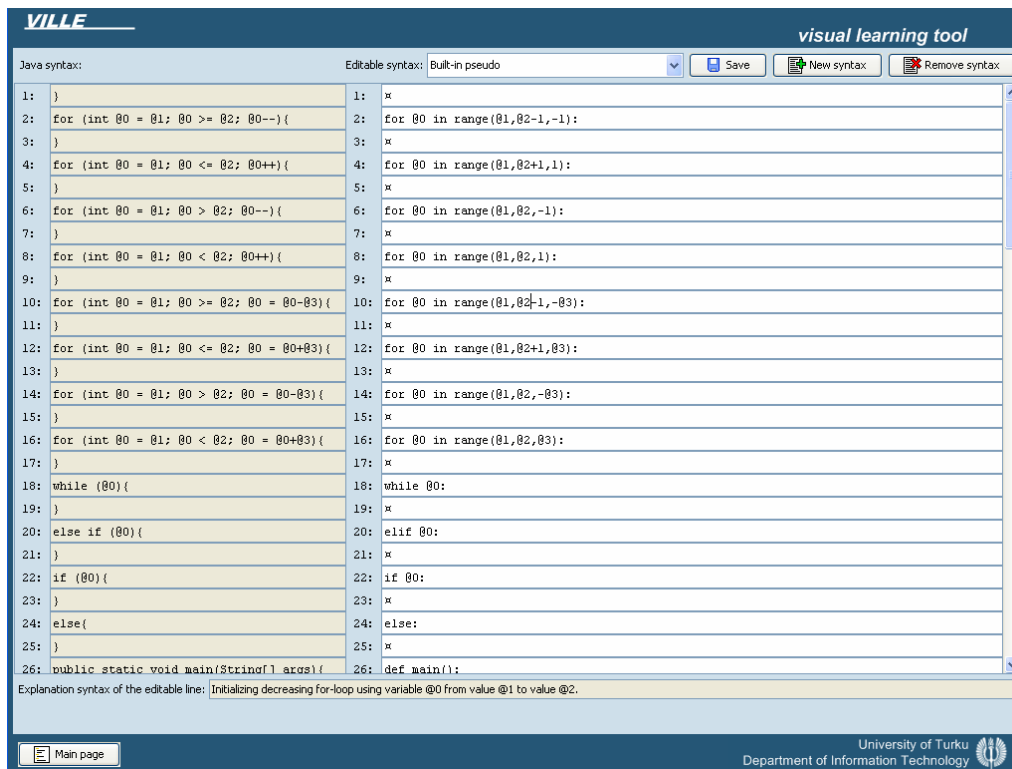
VILLE

visual learning tool

Java syntax:

Editable syntax: Built-in pseudo

Save

New syntax

Remove syntax

| | Java | | Editable |
|---|---|---|---|
| 1: | } | 1: | ¤ |
| 2: | for (int @0 = @1; @0 >= @2; @0--){ | 2: | for @0 in range(@1,@2-1,-1): |
| 3: | } | 3: | ¤ |
| 4: | for (int @0 = @1; @0 <= @2; @0++){ | 4: | for @0 in range(@1,@2+1,1): |
| 5: | } | 5: | ¤ |
| 6: | for (int @0 = @1; @0 > @2; @0--){ | 6: | for @0 in range(@1,@2,-1): |
| 7: | } | 7: | ¤ |
| 8: | for (int @0 = @1; @0 < @2; @0++){ | 8: | for @0 in range(@1,@2,1): |
| 9: | } | 9: | ¤ |
| 10: | for (int @0 = @1; @0 >= @2; @0 = @0-@3){ | 10: | for @0 in range(@1,@2-1,-@3): |
| 11: | } | 11: | ¤ |
| 12: | for (int @0 = @1; @0 <= @2; @0 = @0+@3){ | 12: | for @0 in range(@1,@2+1,@3): |
| 13: | } | 13: | ¤ |
| 14: | for (int @0 = @1; @0 > @2; @0 = @0-@3){ | 14: | for @0 in range(@1,@2,-@3): |
| 15: | } | 15: | ¤ |
| 16: | for (int @0 = @1; @0 < @2; @0 = @0+@3){ | 16: | for @0 in range(@1,@2,@3): |
| 17: | } | 17: | ¤ |
| 18: | while (@0){ | 18: | while @0: |
| 19: | } | 19: | ¤ |
| 20: | else if (@0){ | 20: | elif @0: |
| 21: | } | 21: | ¤ |
| 22: | if (@0){ | 22: | if @0: |
| 23: | } | 23: | ¤ |
| 24: | else{ | 24: | else: |
| 25: | } | 25: | ¤ |
| 26: | public static void main(String[] args){ | 26: | def main(): |

Explanation syntax of the editable line: Initializing decreasing for-loop using variable @0 from value @1 to value @2.

Main page

University of Turku
Department of Information Technology